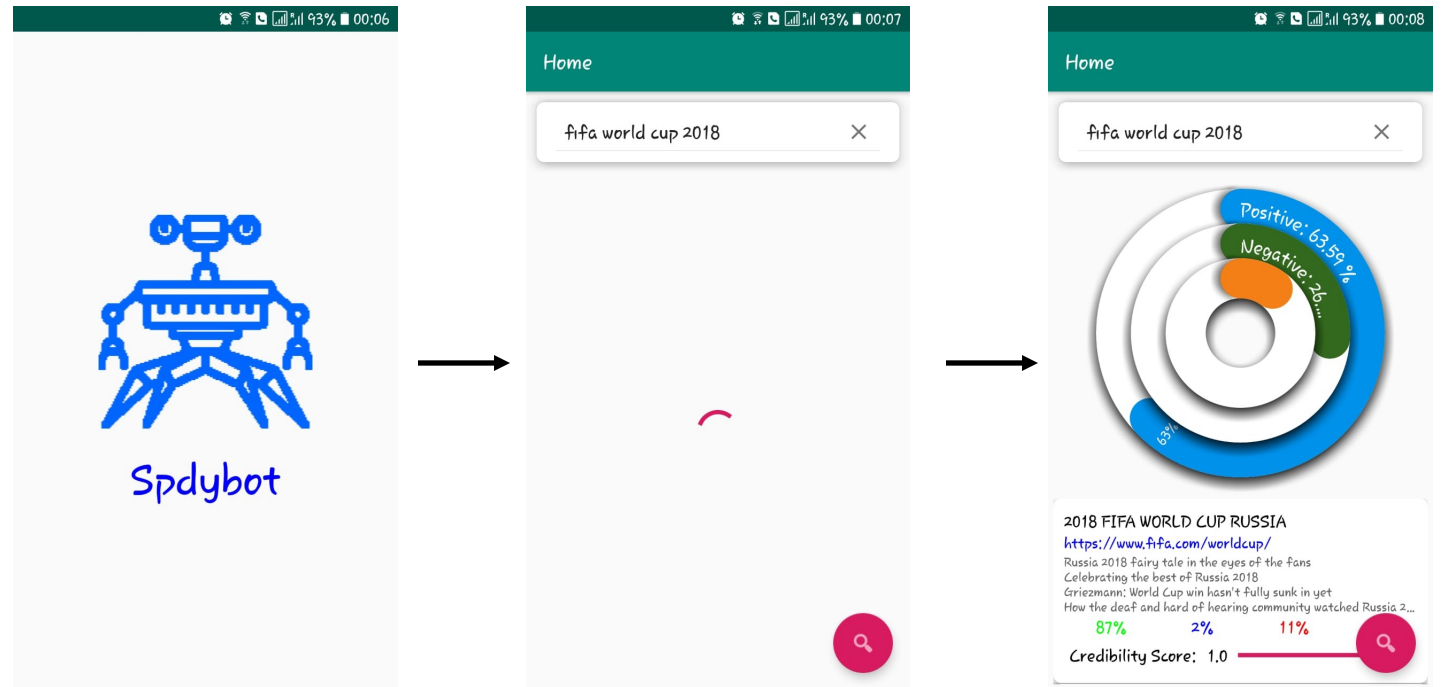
93% 00:06

Spdybot

93% 00:07

Home

fifa world cup 2018

93% 00:08

Home

fifa world cup 2018

Positive: 63.59 %

Negative: 26...

63%

2018 FIFA WORLD CUP RUSSIA

https://www.fifa.com/worldcup/

Russia 2018 fairy tale in the eyes of the fans
Celebrating the best of Russia 2018
Griezmann: World Cup win hasn't fully sunk in yet
How the deaf and hard of hearing community watched Russia 2...

87% 2% 11%

Credibility Score: 1.0